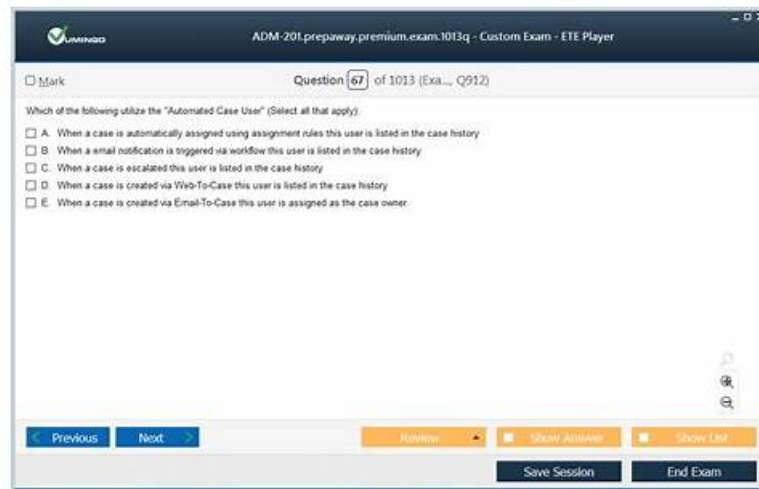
VUMINGO

ADM-201.prepaway.premium.exam.1013q - Custom Exam - ETE Player

☐ Mark

Question 67 of 1013 (Exa..., Q912)

Which of the following utilize the "Automated Case User" (Select all that apply):

☐ A. When a case is automatically assigned using assignment rules this user is listed in the case history

☐ B. When a email notification is triggered via workflow this user is listed in the case history

☐ C. When a case is escalated this user is listed in the case history

☐ D. When a case is created via Web-To-Case this user is listed in the case history

☐ E. When a case is created via Email-To-Case this user is assigned as the case owner

Previous

Next

Review

Show Answer

Show List

Save Session

End Exam